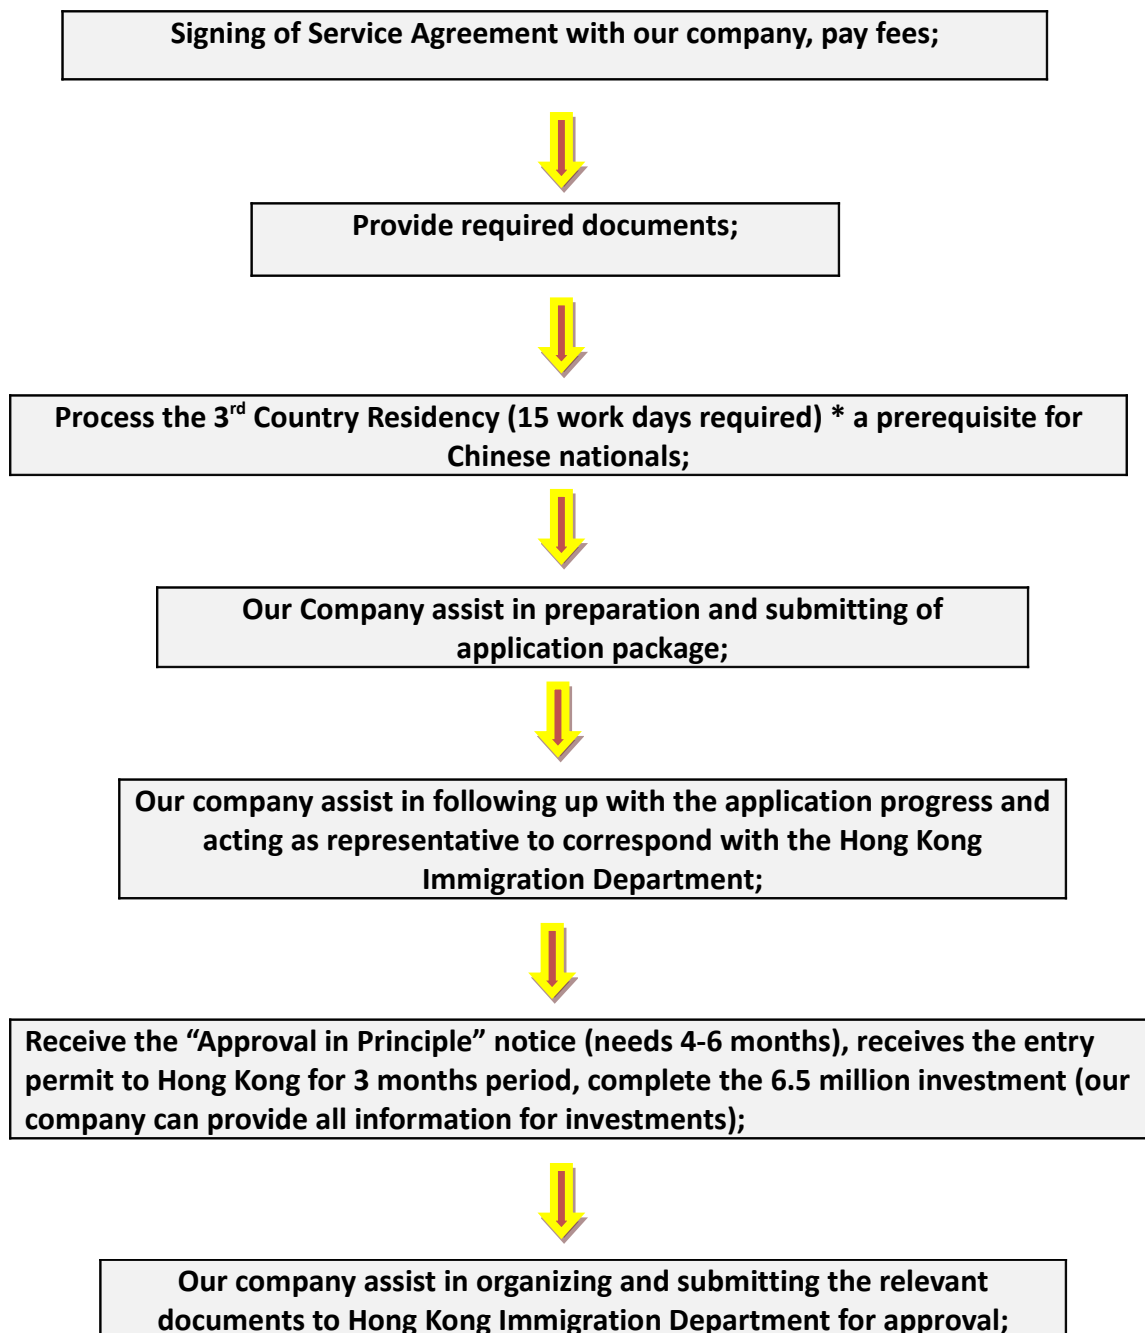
Signing of Service Agreement with our company, pay fees;

Provide required documents;

Process the 3$^{rd}$ Country Residency (15 work days required) * a prerequisite for Chinese nationals;

Our Company assist in preparation and submitting of application package;

Our company assist in following up with the application progress and acting as representative to correspond with the Hong Kong Immigration Department;

Receive the “Approval in Principle” notice (needs 4-6 months), receives the entry permit to Hong Kong for 3 months period, complete the 6.5 million investment (our company can provide all information for investments);

Our company assist in organizing and submitting the relevant documents to Hong Kong Immigration Department for approval;